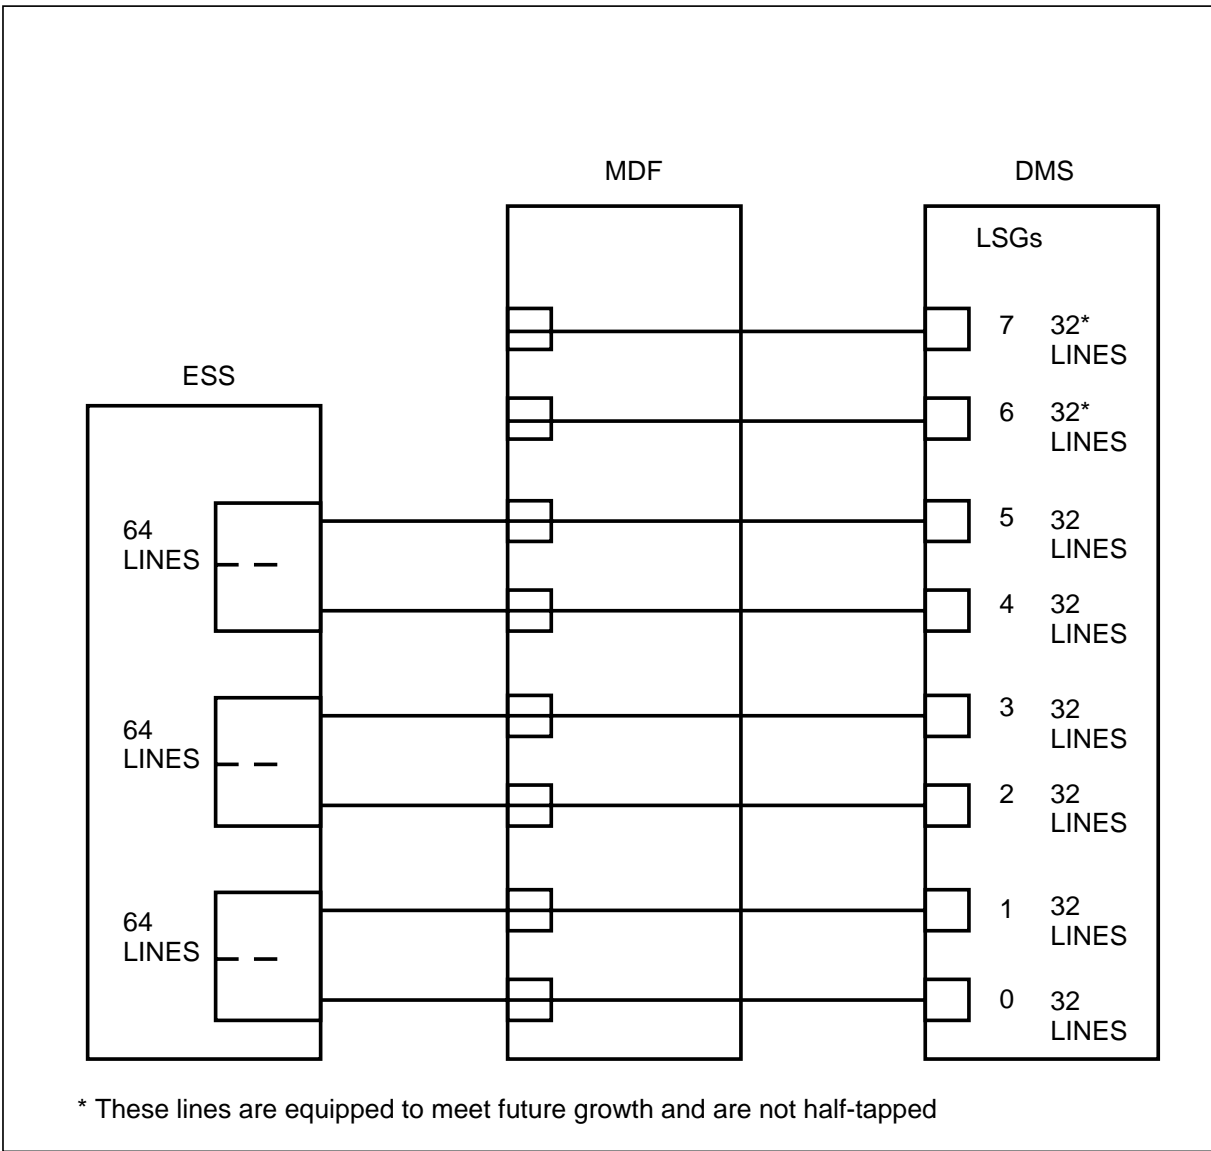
MDF

DMS

LSGs

ESS

7 32* LINES

6 32* LINES

64 LINES

5 32 LINES

4 32 LINES

64 LINES

3 32 LINES

2 32 LINES

64 LINES

1 32 LINES

0 32 LINES

* These lines are equipped to meet future growth and are not half-tapped